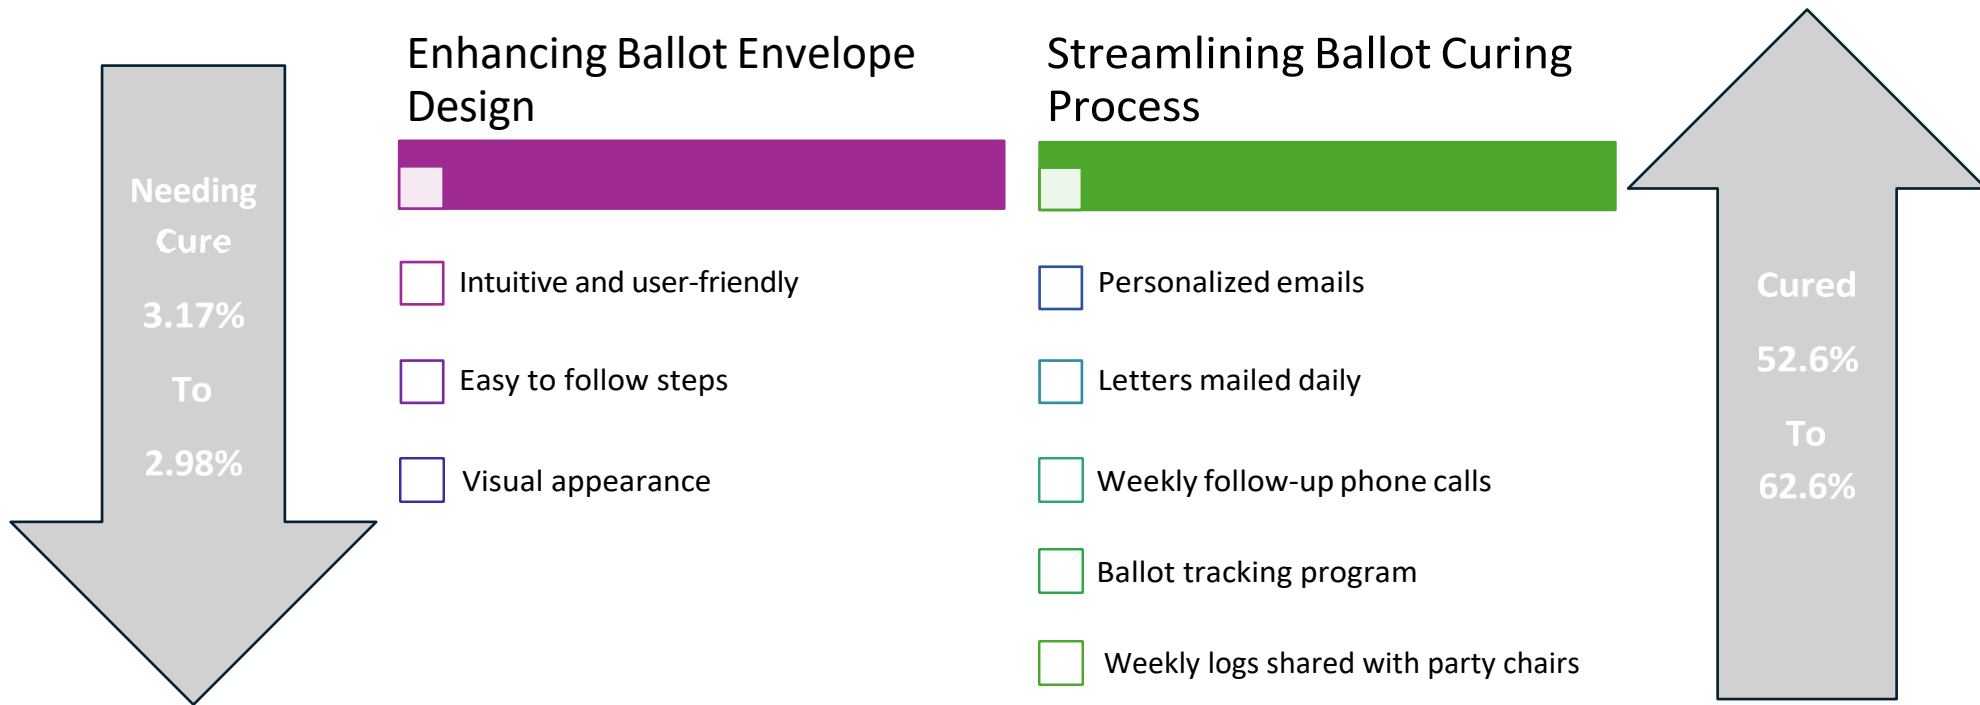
Needing Cure

3.17%

To

2.98%

Enhancing Ballot Envelope Design

Intuitive and user-friendly

Easy to follow steps

Visual appearance

Streamlining Ballot Curing Process

Personalized emails

Letters mailed daily

Weekly follow-up phone calls

Ballot tracking program

Weekly logs shared with party chairs

Cured

52.6%

To

62.6%